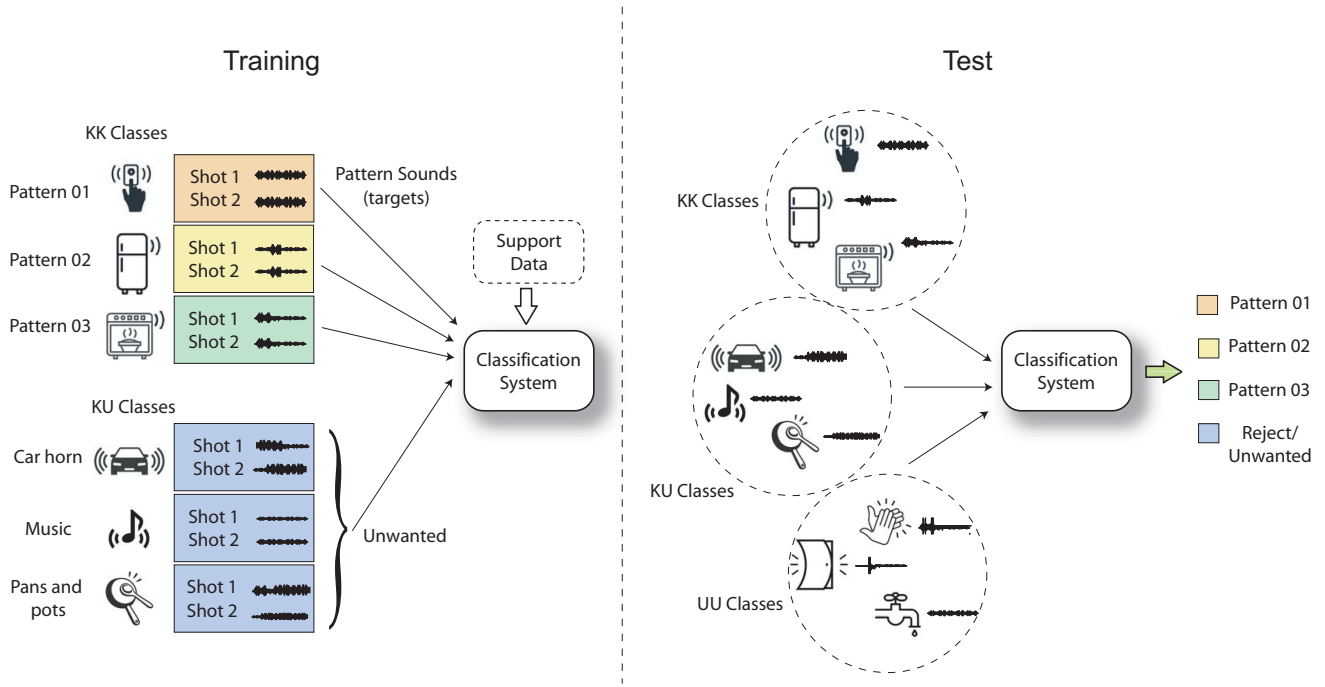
Training

KK Classes

Pattern 01

Shot 1
Shot 2

Pattern Sounds (targets)

Pattern 02

Shot 1
Shot 2

Support Data

Pattern 03

Shot 1
Shot 2

Classification System

KU Classes

Car horn

Shot 1
Shot 2

Music

Shot 1
Shot 2

Unwanted

Pans and pots

Shot 1
Shot 2

Test

KK Classes

KU Classes

UU Classes

Classification System

Pattern 01

Pattern 02

Pattern 03

Reject/ Unwanted